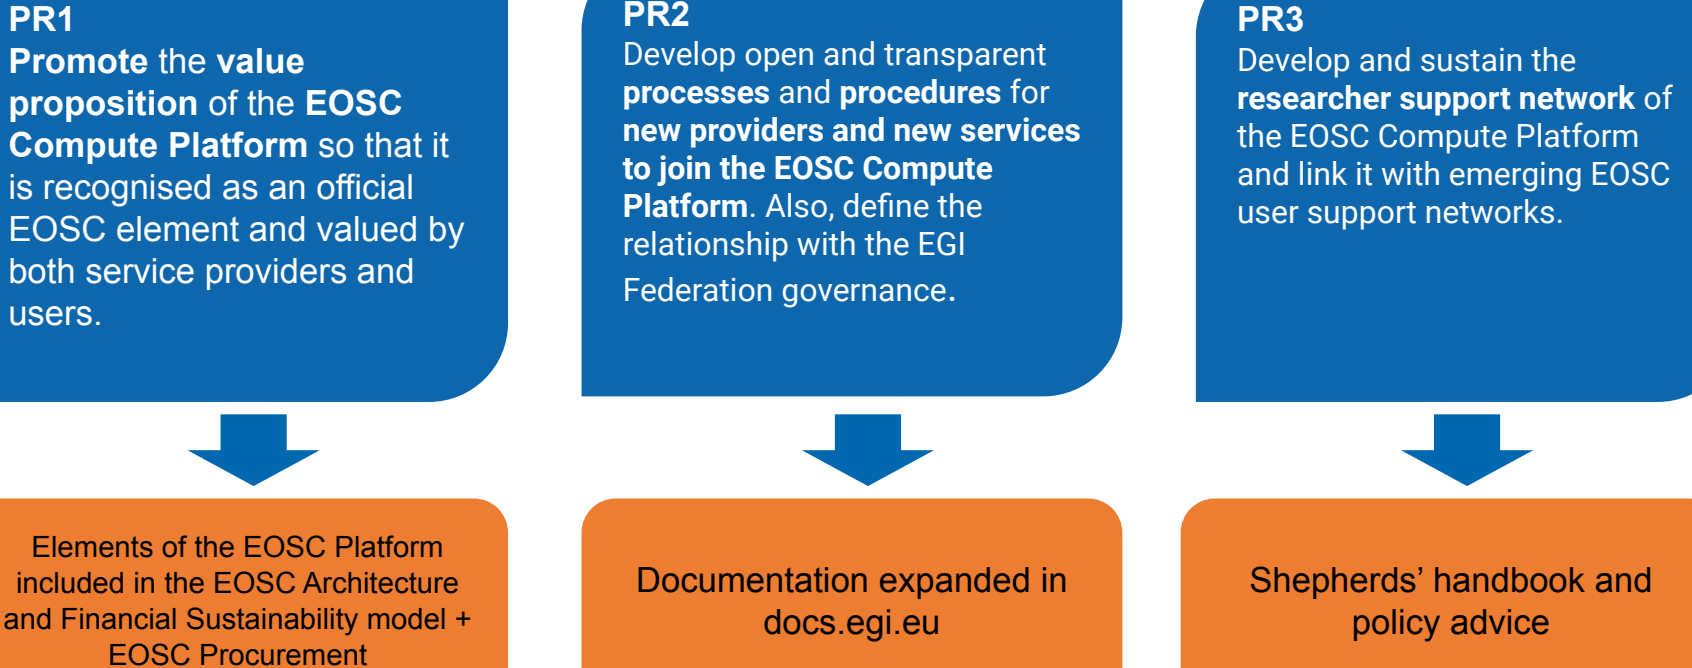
PR1
Promote the value proposition of the EOSC Compute Platform so that it is recognised as an official EOSC element and valued by both service providers and users.

PR2
Develop open and transparent processes and procedures for new providers and new services to join the EOSC Compute Platform. Also, define the relationship with the EGI Federation governance.

PR3
Develop and sustain the researcher support network of the EOSC Compute Platform and link it with emerging EOSC user support networks.

Elements of the EOSC Platform included in the EOSC Architecture and Financial Sustainability model + EOSC Procurement

Documentation expanded in docs.egi.eu

Shepherds’ handbook and policy advice